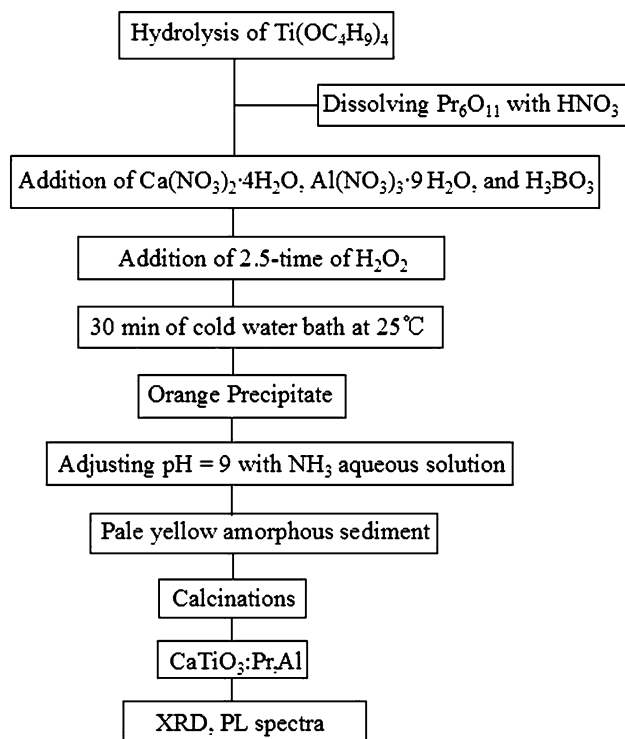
Hydrolysis of $Ti(OC_4H_9)_4$

Dissolving $Pr_6O_{11}$ with $HNO_3$

Addition of $Ca(NO_3)_2{\cdot}4H_2O$, $Al(NO_3)_3{\cdot}9\,H_2O$, and $H_3BO_3$

Addition of 2.5-time of $H_2O_2$

30 min of cold water bath at 25℃

Orange Precipitate

Adjusting pH = 9 with $NH_3$ aqueous solution

Pale yellow amorphous sediment

Calcinations

$CaTiO_3$:Pr,Al

XRD, PL spectra